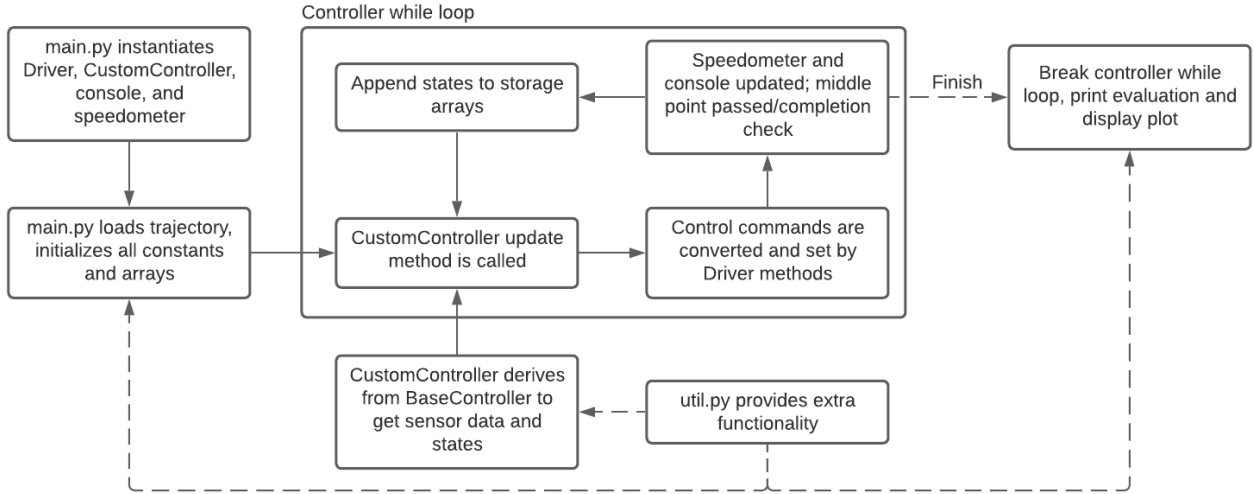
main.py instantiates Driver, CustomController, console, and speedometer

main.py loads trajectory, initializes all constants and arrays

Controller while loop

Append states to storage arrays

Speedometer and console updated; middle point passed/completion check

CustomController update method is called

Control commands are converted and set by Driver methods

Finish

Break controller while loop, print evaluation and display plot

CustomController derives from BaseController to get sensor data and states

util.py provides extra functionality